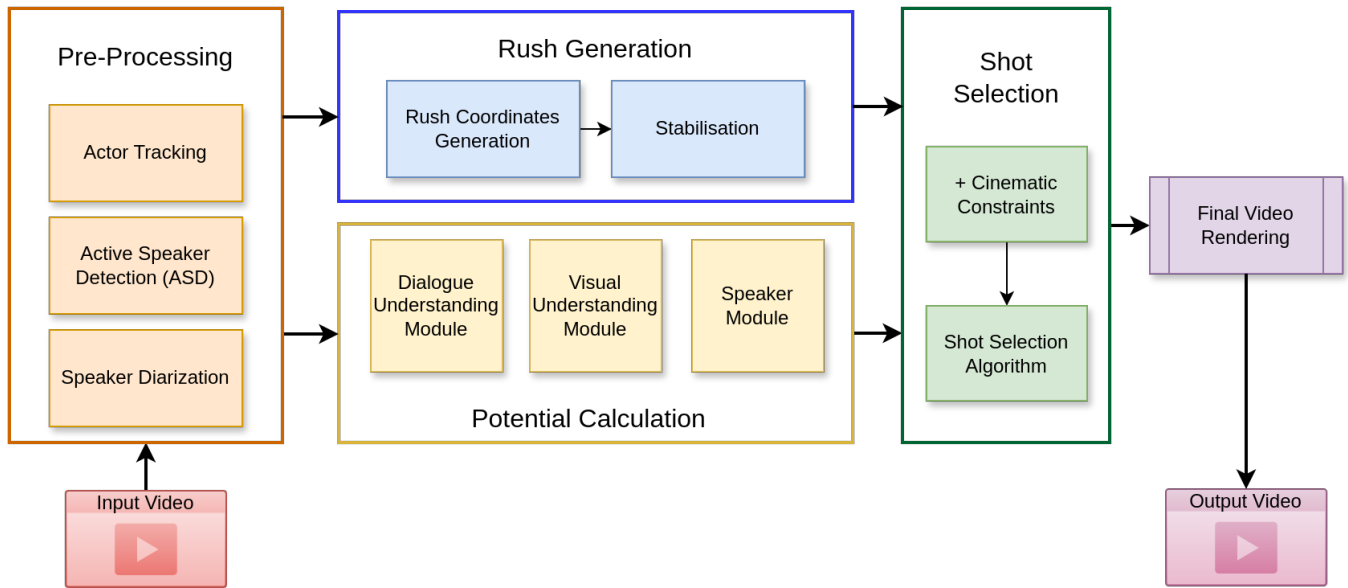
Pre-Processing

Actor Tracking

Active Speaker Detection (ASD)

Speaker Diarization

Input Video

Rush Generation

Rush Coordinates Generation

Stabilisation

Dialogue Understanding Module

Visual Understanding Module

Speaker Module

Potential Calculation

Shot Selection

+ Cinematic Constraints

Shot Selection Algorithm

Final Video Rendering

Output Video